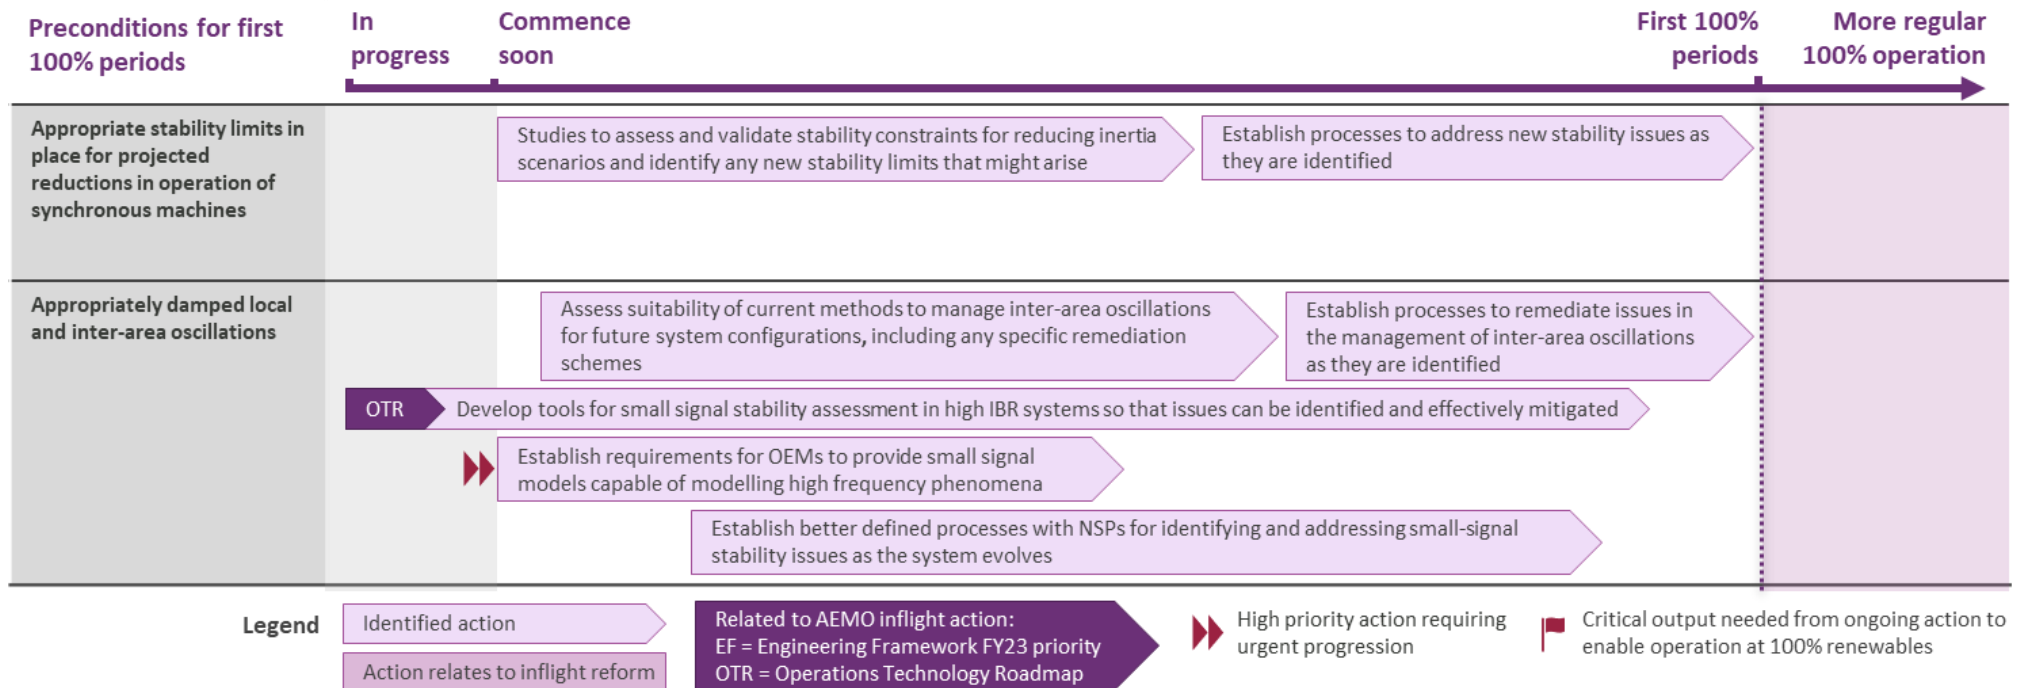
Preconditions for first 100% periods

In progress

Commence soon

First 100% periods

More regular 100% operation

Appropriate stability limits in place for projected reductions in operation of synchronous machines

Studies to assess and validate stability constraints for reducing inertia scenarios and identify any new stability limits that might arise

Establish processes to address new stability issues as they are identified

Appropriately damped local and inter-area oscillations

Assess suitability of current methods to manage inter-area oscillations for future system configurations, including any specific remediation schemes

Establish processes to remediate issues in the management of inter-area oscillations as they are identified

OTR

Develop tools for small signal stability assessment in high IBR systems so that issues can be identified and effectively mitigated

Establish requirements for OEMs to provide small signal models capable of modelling high frequency phenomena

Establish better defined processes with NSPs for identifying and addressing small-signal stability issues as the system evolves

Legend

Identified action

Action relates to inflight reform

Related to AEMO inflight action:
EF = Engineering Framework FY23 priority
OTR = Operations Technology Roadmap

High priority action requiring urgent progression

Critical output needed from ongoing action to enable operation at 100% renewables